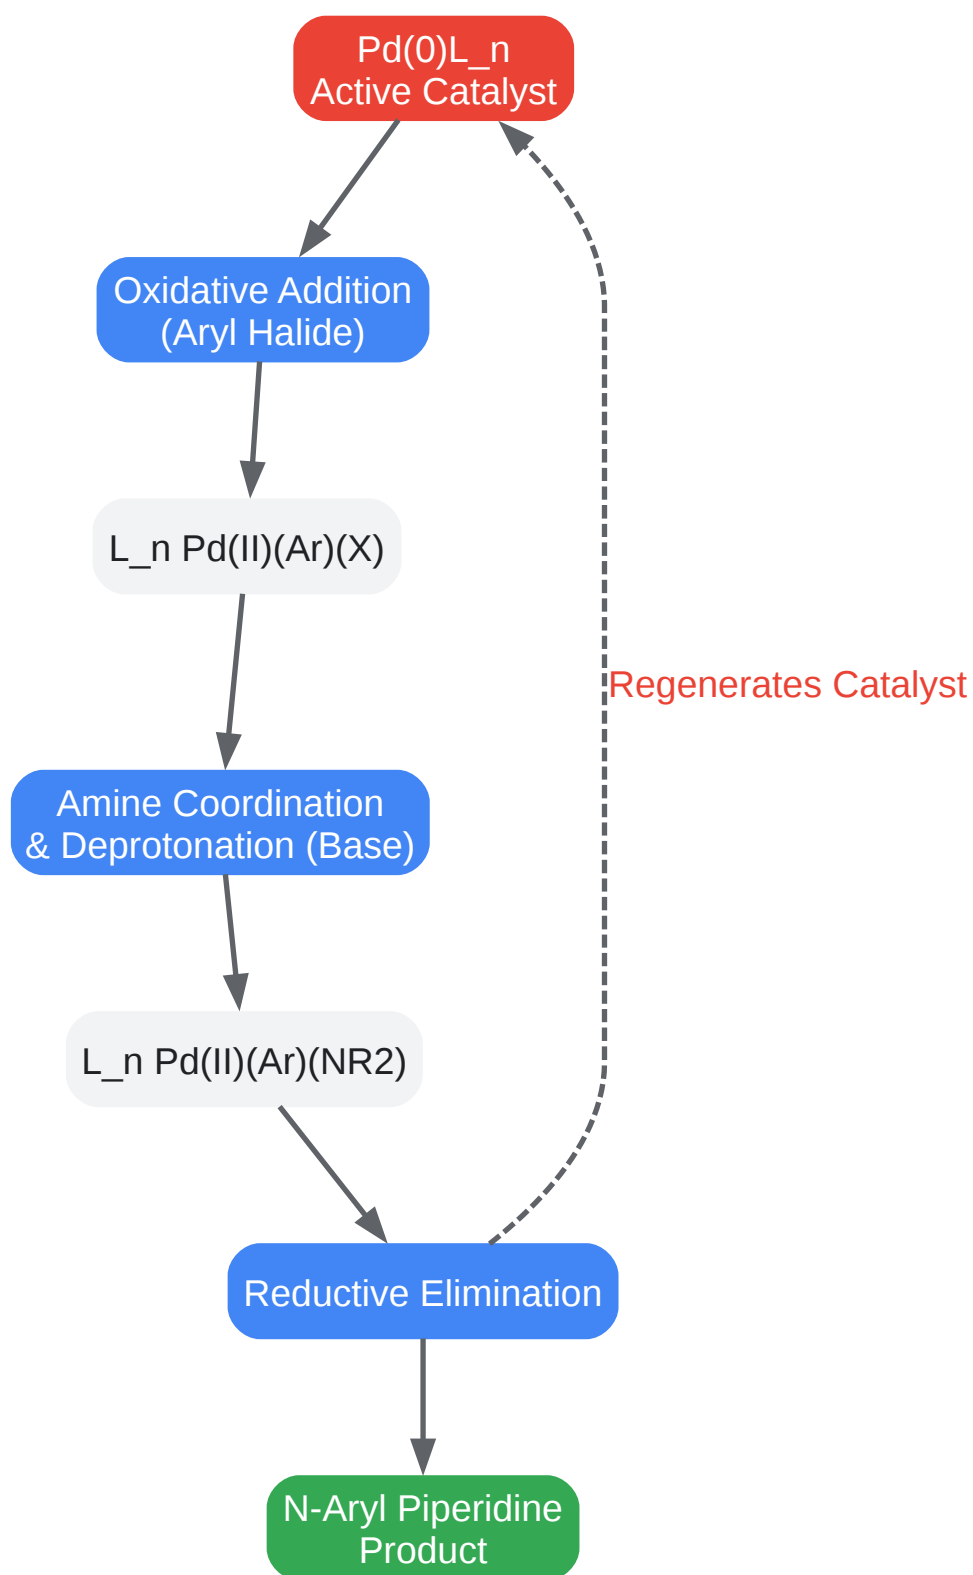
Pd(0)L_n
Active Catalyst

Oxidative Addition
(Aryl Halide)

L_n Pd(II)(Ar)(X)

Amine Coordination
& Deprotonation (Base)

L_n Pd(II)(Ar)(NR2)

Reductive Elimination

N-Aryl Piperidine
Product

Regenerates Catalyst